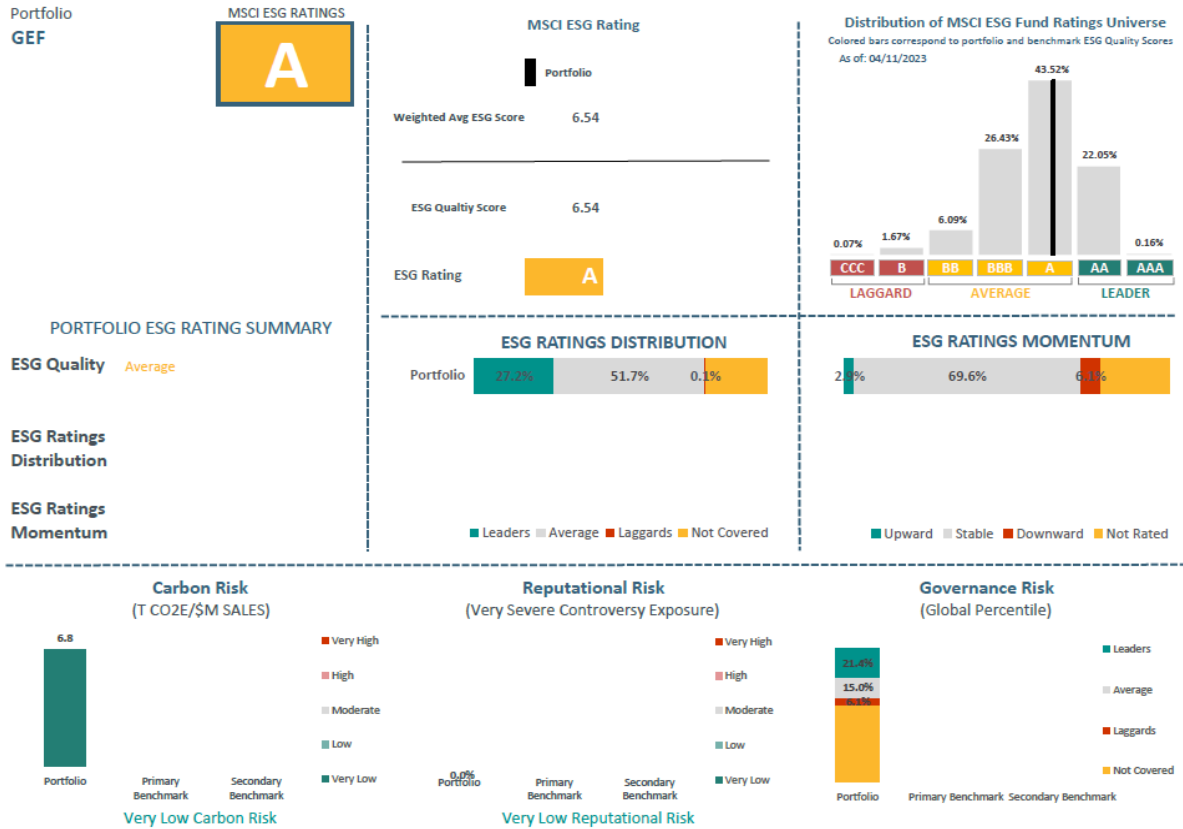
Portfolio
GEF

MSCI ESG RATINGS
A

MSCI ESG Rating

Portfolio

Weighted Avg ESG Score 6.54

ESG Qualtiy Score 6.54

ESG Rating A

Distribution of MSCI ESG Fund Ratings Universe
Colored bars correspond to portfolio and benchmark ESG Quality Scores
As of: 04/11/2023

0.07% 1.67% 6.09% 26.43% 43.52% 22.05% 0.16%
CCC B BB BBB A AA AAA
LAGGARD AVERAGE LEADER

PORTFOLIO ESG RATING SUMMARY

ESG Quality Average

ESG Ratings Distribution

ESG Ratings Momentum

ESG RATINGS DISTRIBUTION
Portfolio 27.2% 51.7% 0.1%
Leaders Average Laggards Not Covered

ESG RATINGS MOMENTUM
2.9% 69.6% 6.1%
Upward Stable Downward Not Rated

Carbon Risk
(T CO2E/$M SALES)
6.8
Portfolio Primary Benchmark Secondary Benchmark
Very High
High
Moderate
Low
Very Low
Very Low Carbon Risk

Reputational Risk
(Very Severe Controversy Exposure)
0.0%
Portfolio Primary Benchmark Secondary Benchmark
Very High
High
Moderate
Low
Very Low
Very Low Reputational Risk

Governance Risk
(Global Percentile)
21.4%
15.0%
6.1%
Portfolio Primary Benchmark Secondary Benchmark
Leaders
Average
Laggards
Not Covered